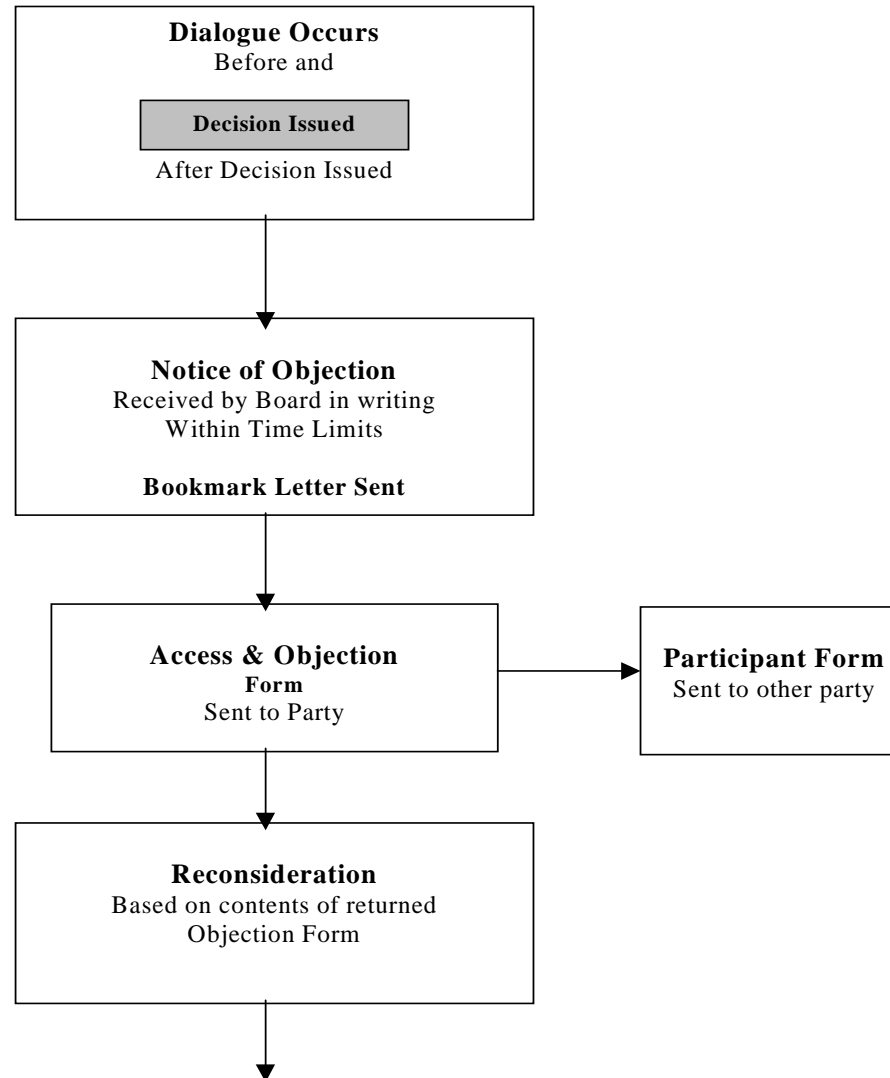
**Dialogue Occurs**
Before and

**Decision Issued**

After Decision Issued

**Notice of Objection**
Received by Board in writing
Within Time Limits

**Bookmark Letter Sent**

**Access & Objection**
**Form**
Sent to Party

**Participant Form**
Sent to other party

**Reconsideration**
Based on contents of returned
Objection Form